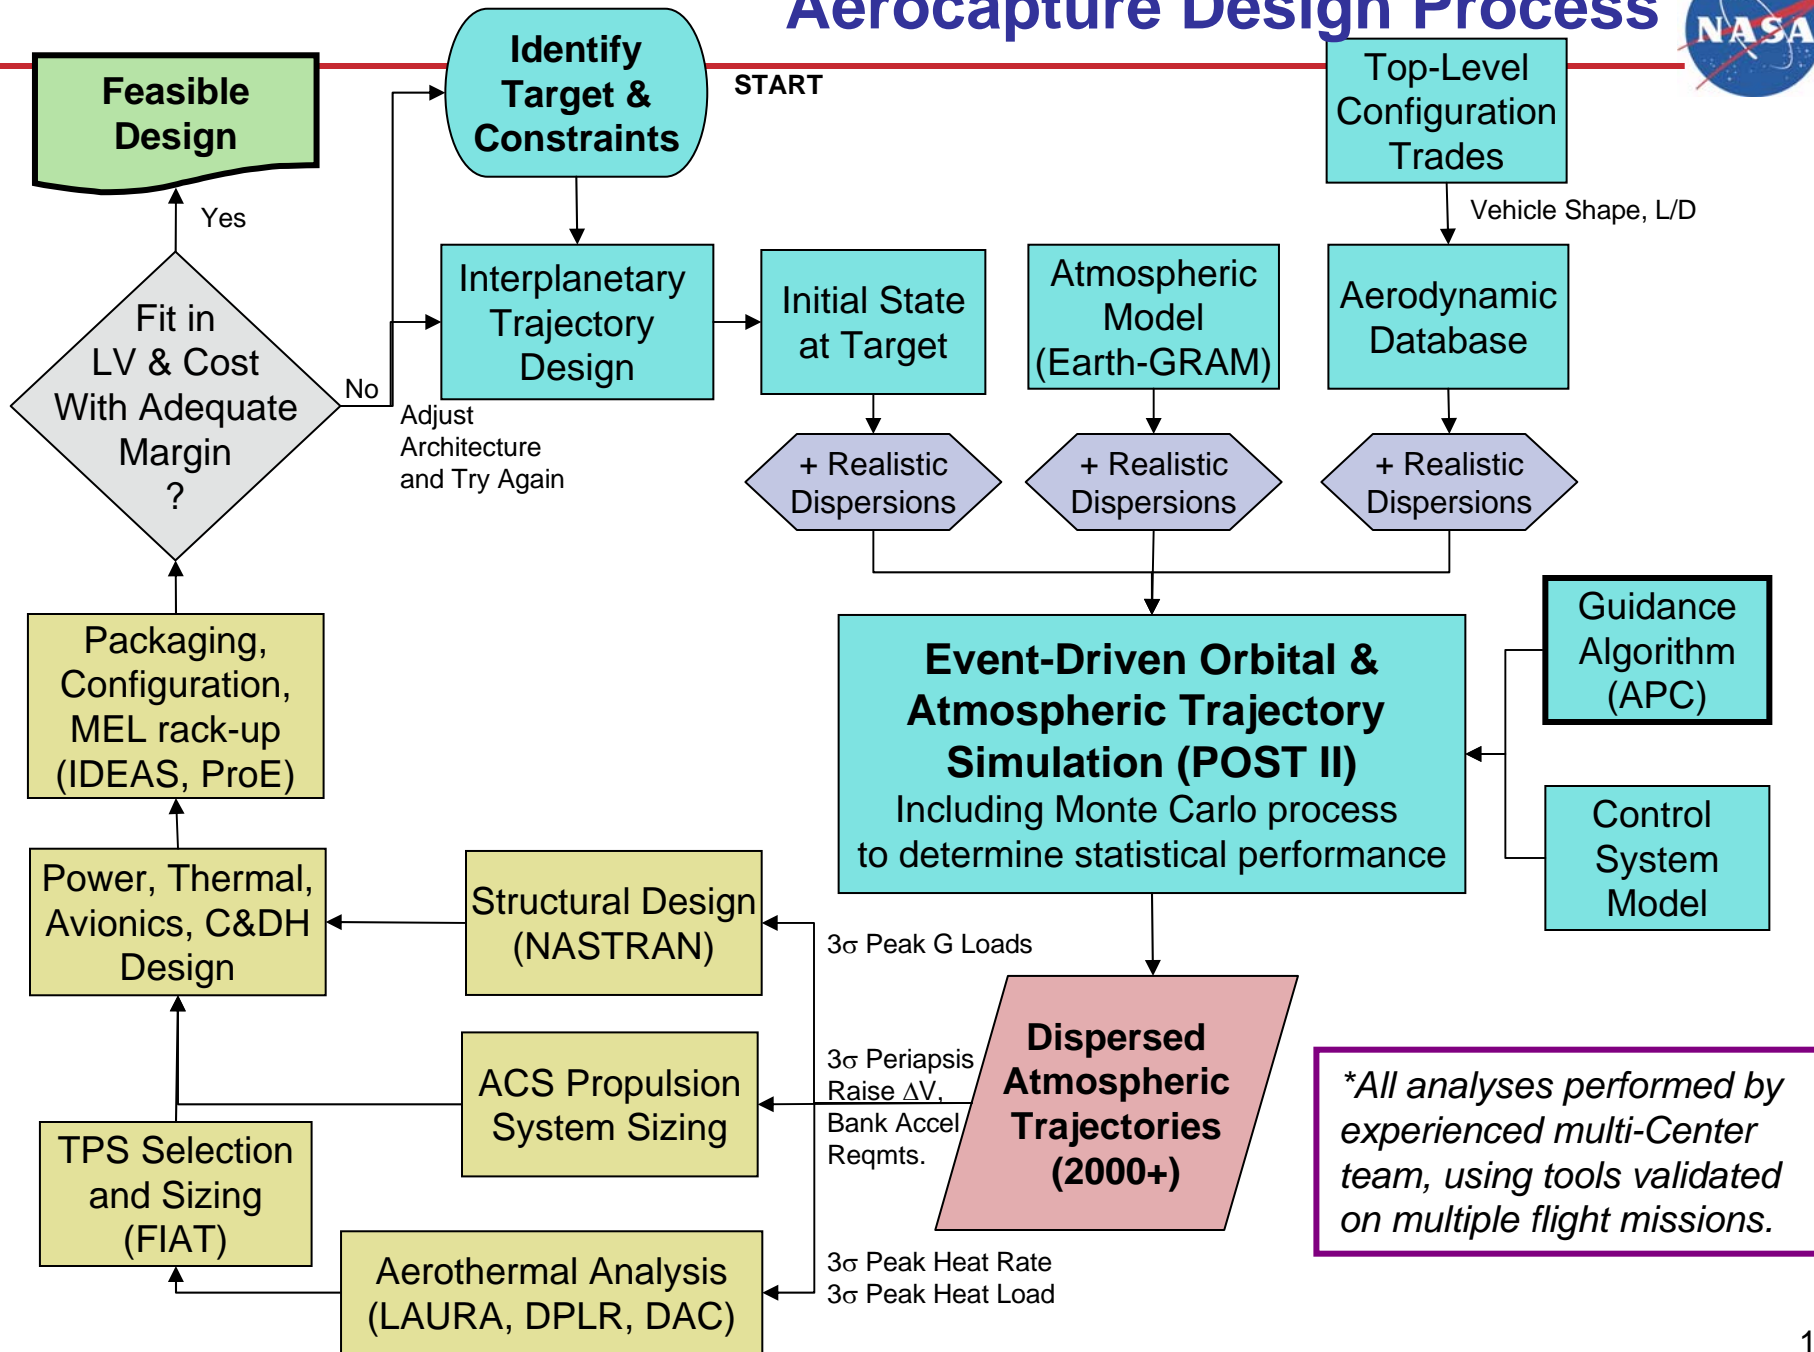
Aerocapture Design Process

NASA

Feasible Design

Identify Target & Constraints

START

Top-Level Configuration Trades

Vehicle Shape, L/D

Yes

Interplanetary Trajectory Design

Initial State at Target

Atmospheric Model (Earth-GRAM)

Aerodynamic Database

Fit in LV & Cost With Adequate Margin ?

No

Adjust Architecture and Try Again

+ Realistic Dispersions

+ Realistic Dispersions

+ Realistic Dispersions

Packaging, Configuration, MEL rack-up (IDEAS, ProE)

Event-Driven Orbital & Atmospheric Trajectory Simulation (POST II)
Including Monte Carlo process to determine statistical performance

Guidance Algorithm (APC)

Control System Model

Power, Thermal, Avionics, C&DH Design

Structural Design (NASTRAN)

$3\sigma$ Peak G Loads

ACS Propulsion System Sizing

$3\sigma$ Periapsis Raise $\Delta V$, Bank Accel Reqmts.

Dispersed Atmospheric Trajectories (2000+)

*All analyses performed by experienced multi-Center team, using tools validated on multiple flight missions.

TPS Selection and Sizing (FIAT)

Aerothermal Analysis (LAURA, DPLR, DAC)

$3\sigma$ Peak Heat Rate
$3\sigma$ Peak Heat Load

1